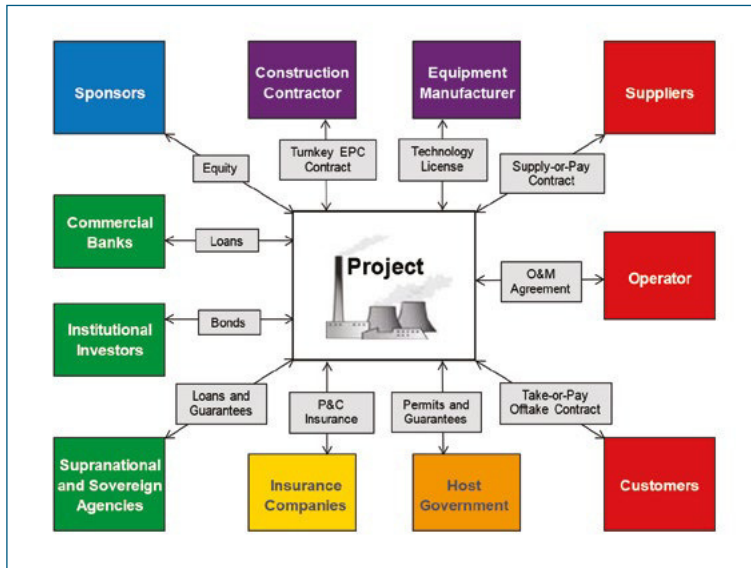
Sponsors

Construction Contractor

Equipment Manufacturer

Suppliers

Equity

Turnkey EPC Contract

Technology License

Supply-or-Pay Contract

Commercial Banks

Loans

Project

O&M Agreement

Operator

Institutional Investors

Bonds

Loans and Guarantees

P&C Insurance

Permits and Guarantees

Take-or-Pay Offtake Contract

Supranational and Sovereign Agencies

Insurance Companies

Host Government

Customers